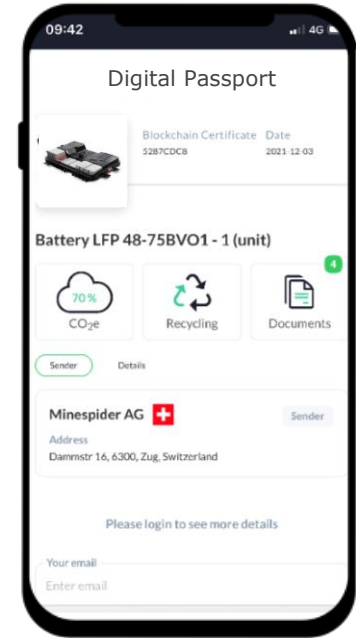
09:42

4G

Digital Passport

Blockchain Certificate
5287CDC8

Date
2021-12-03

Battery LFP 48-75BVO1 - 1 (unit)

70 %

$CO_2e$

Recycling

4

Documents

Sender

Details

Minespider AG

Sender

Address
Dammstr 16, 6300, Zug, Switzerland

Please login to see more details

Your email
Enter email